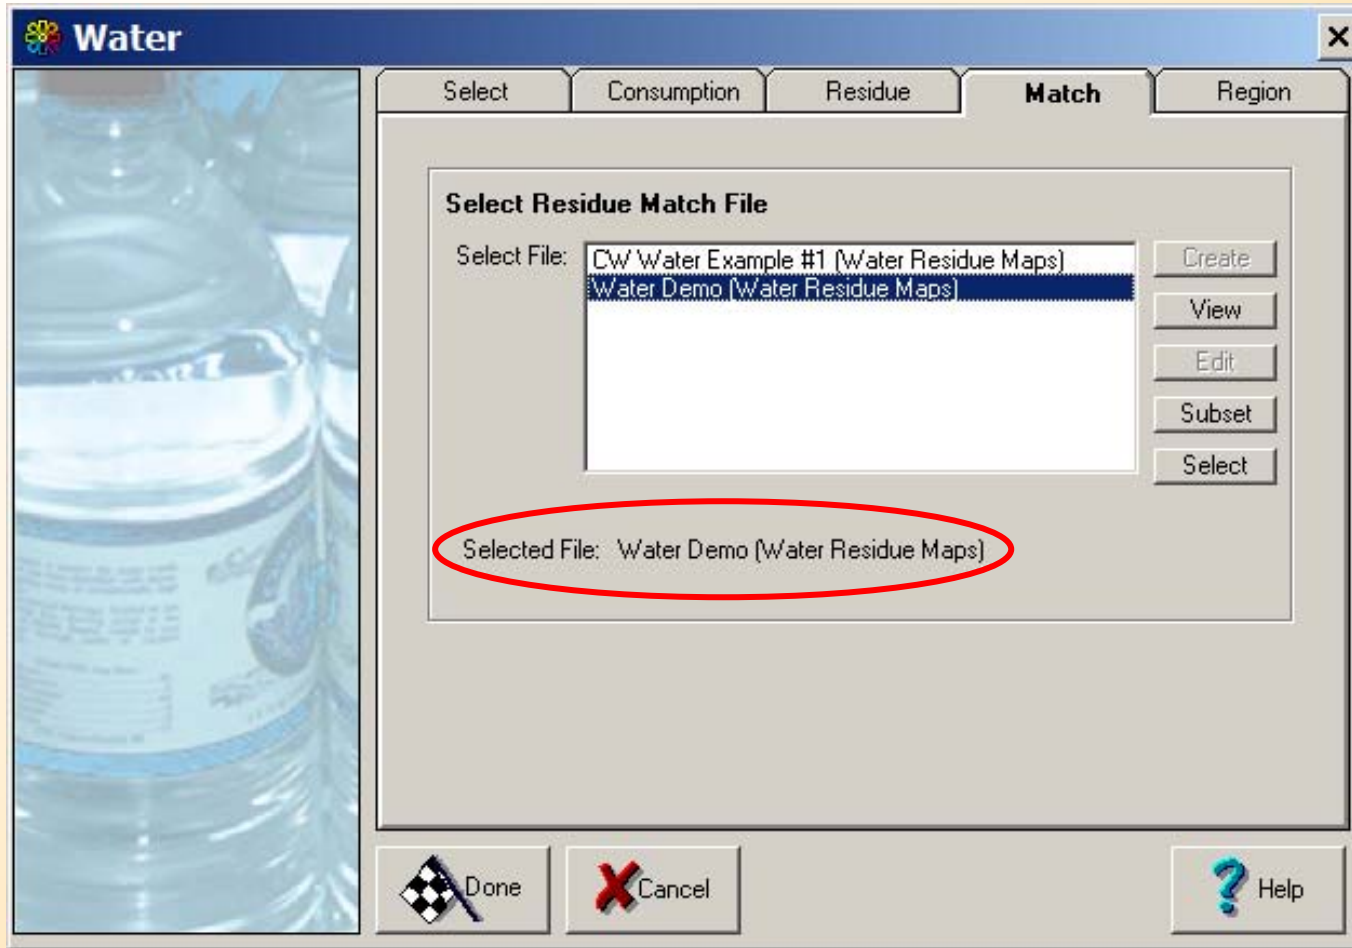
Water

Select | Consumption | Residue | Match | Region

Select Residue Match File

Select File:
CW Water Example #1 (Water Residue Maps)
Water Demo (Water Residue Maps)

Create
View
Edit
Subset
Select

Selected File: Water Demo (Water Residue Maps)

Done
Cancel
Help